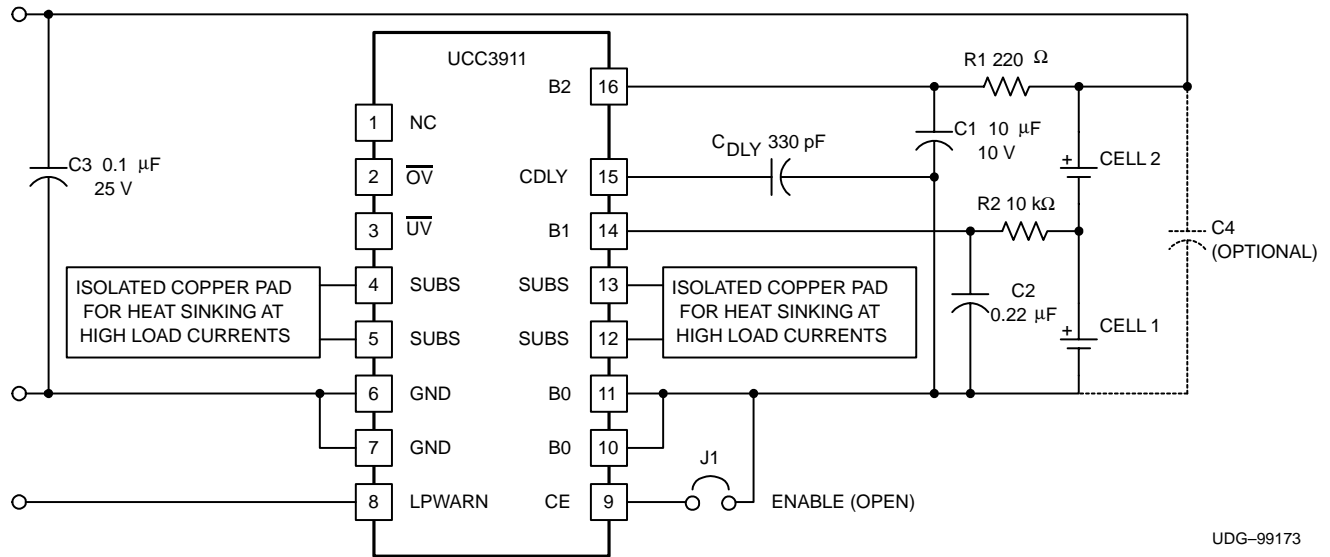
UCC3911

1 NC
2 $\overline{OV}$
3 $\overline{UV}$
4 SUBS
5 SUBS
6 GND
7 GND
8 LPWARN

B2 16
CDLY 15
B1 14
SUBS 13
SUBS 12
B0 11
B0 10
CE 9

C3 0.1 µF 25 V

ISOLATED COPPER PAD FOR HEAT SINKING AT HIGH LOAD CURRENTS

ISOLATED COPPER PAD FOR HEAT SINKING AT HIGH LOAD CURRENTS

R1 220 Ω

$C_{DLY}$ 330 pF

C1 10 µF 10 V

+ CELL 2

R2 10 kΩ

C4 (OPTIONAL)

C2 0.22 µF

+ CELL 1

J1

ENABLE (OPEN)

UDG–99173